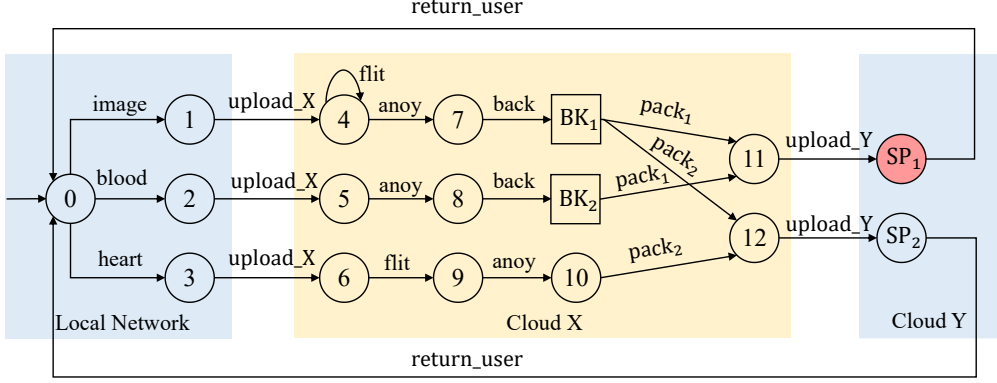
return_user

image
blood
heart
0
1
2
3
upload_X
upload_X
upload_X
flit
4
5
6
anoy
anoy
flit
7
8
9
back
back
anoy
$BK_1$
$BK_2$
10
$pack_1$
$pack_2$
$pack_1$
$pack_2$
11
12
upload_Y
upload_Y
$SP_1$
$SP_2$

Local Network
Cloud X
Cloud Y

return_user